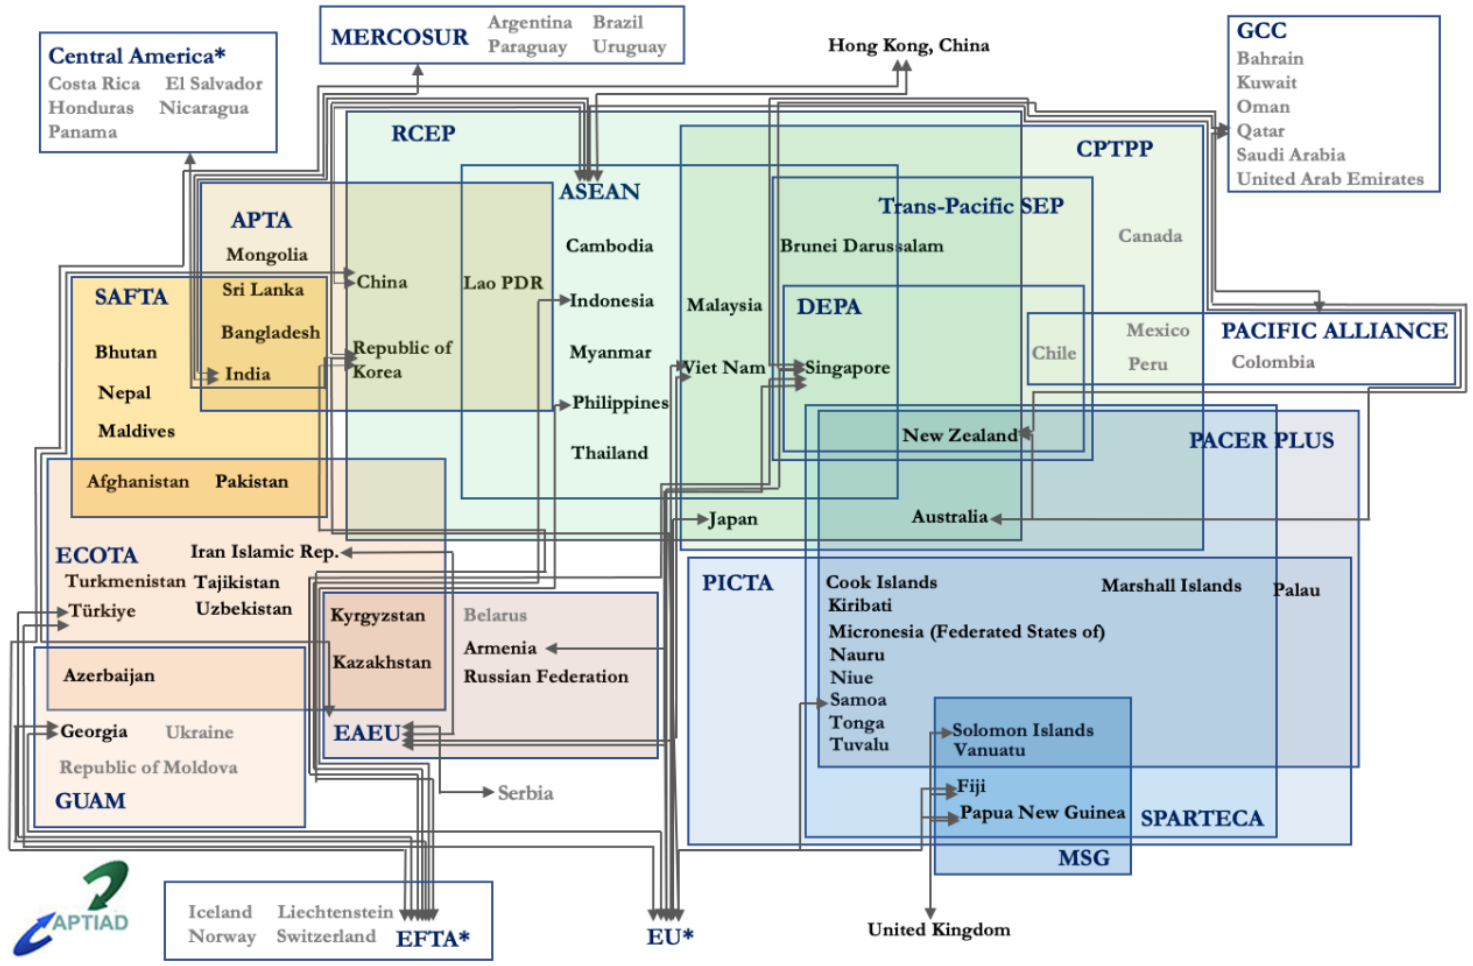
MERCOSUR
Argentina Brazil
Paraguay Uruguay

Central America*
Costa Rica El Salvador
Honduras Nicaragua
Panama

Hong Kong, China

GCC
Bahrain
Kuwait
Oman
Qatar
Saudi Arabia
United Arab Emirates

RCEP

ASEAN

CPTPP

Trans-Pacific SEP

APTA
Mongolia

Canada

Cambodia

Brunei Darussalam

China

Lao PDR

Sri Lanka

SAFTA

Indonesia

Malaysia

DEPA

Mexico

PACIFIC ALLIANCE

Chile

Bangladesh

Republic of Korea

Bhutan

Myanmar

Peru

Colombia

India

Viet Nam

Singapore

Nepal

Philippines

Maldives

New Zealand

PACER PLUS

Thailand

Afghanistan Pakistan

Japan

Australia

ECOTA

Iran Islamic Rep.

Turkmenistan Tajikistan

PICTA

Cook Islands

Marshall Islands

Palau

Kiribati

Türkiye

Uzbekistan

Kyrgyzstan

Belarus

Micronesia (Federated States of)

Armenia

Nauru

Kazakhstan

Russian Federation

Niue

Azerbaijan

Samoa

Tonga

Solomon Islands

Georgia

Ukraine

EAEU

Tuvalu

Vanuatu

Republic of Moldova

Fiji

Serbia

GUAM

Papua New Guinea

SPARTECA

MSG

APTIAD

Iceland Liechtenstein
Norway Switzerland

EFTA*

EU*

United Kingdom